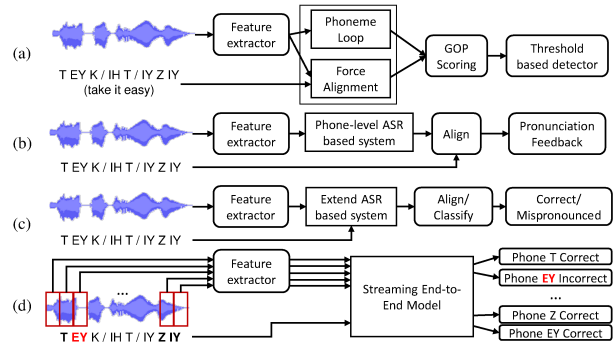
(a)

T EY K / IH T / IY Z IY
(take it easy)

Feature extractor

Phoneme Loop

Force Alignment

GOP Scoring

Threshold based detector

(b)

T EY K / IH T / IY Z IY

Feature extractor

Phone-level ASR based system

Align

Pronunciation Feedback

(c)

T EY K / IH T / IY Z IY

Feature extractor

Extend ASR based system

Align/ Classify

Correct/ Mispronounced

(d)

...

T EY K / IH T / IY Z IY

Feature extractor

Streaming End-to-End Model

Phone T Correct

Phone EY Incorrect

...

Phone Z Correct

Phone EY Correct